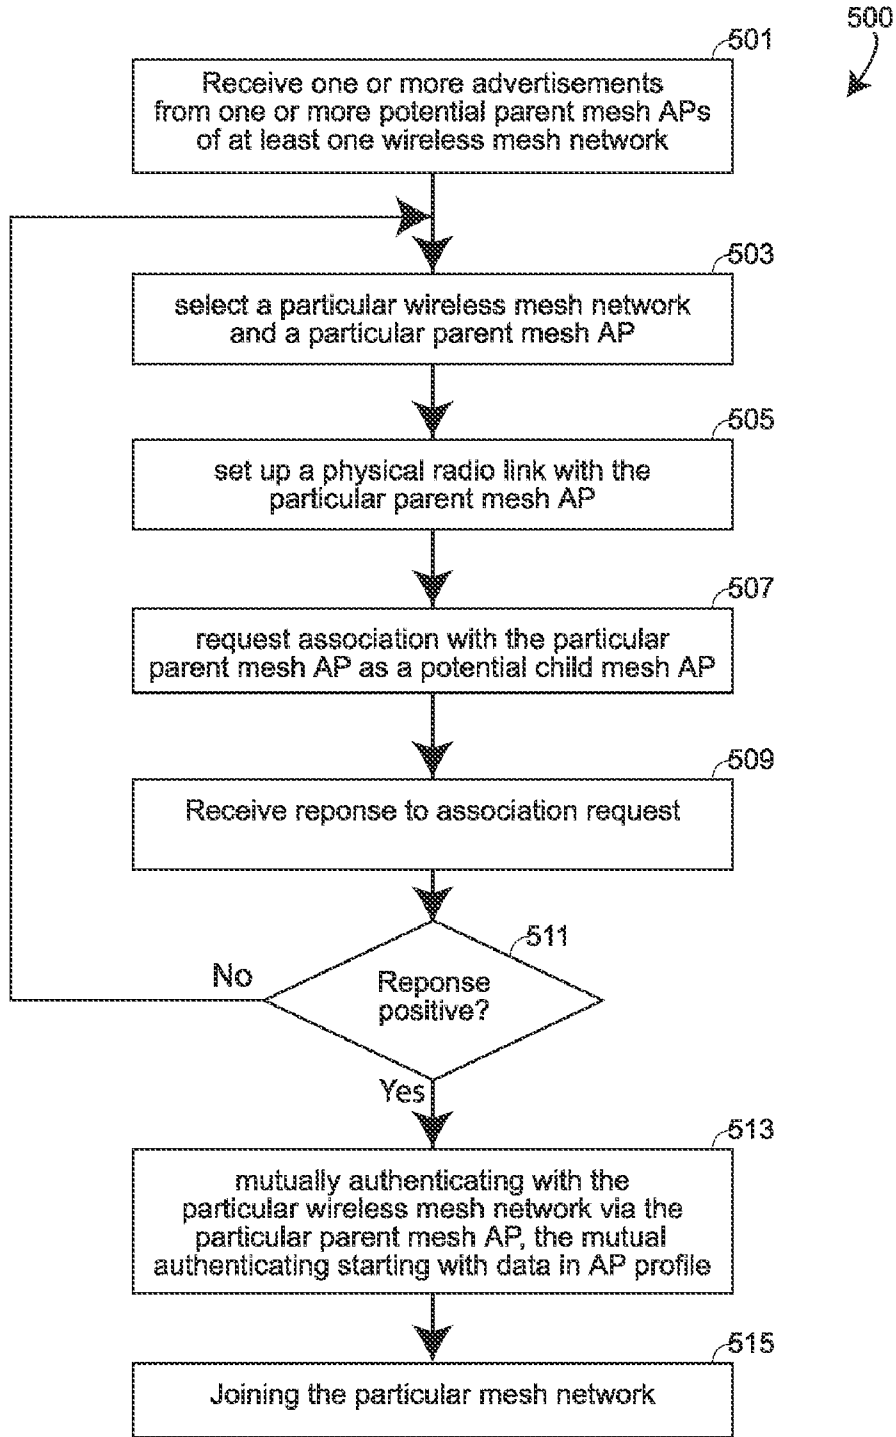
500

501

Receive one or more advertisements from one or more potential parent mesh APs of at least one wireless mesh network

503

select a particular wireless mesh network and a particular parent mesh AP

505

set up a physical radio link with the particular parent mesh AP

507

request association with the particular parent mesh AP as a potential child mesh AP

509

Receive reponse to association request

511

Reponse positive?

No

Yes

513

mutually authenticating with the particular wireless mesh network via the particular parent mesh AP, the mutual authenticating starting with data in AP profile

515

Joining the particular mesh network